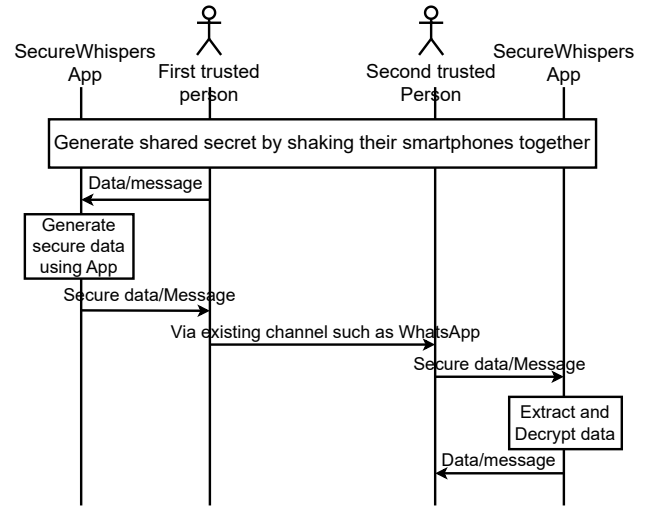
SecureWhispers App

First trusted person

Second trusted Person

SecureWhispers App

Generate shared secret by shaking their smartphones together

Data/message

Generate secure data using App

Secure data/Message

Via existing channel such as WhatsApp

Secure data/Message

Extract and Decrypt data

Data/message